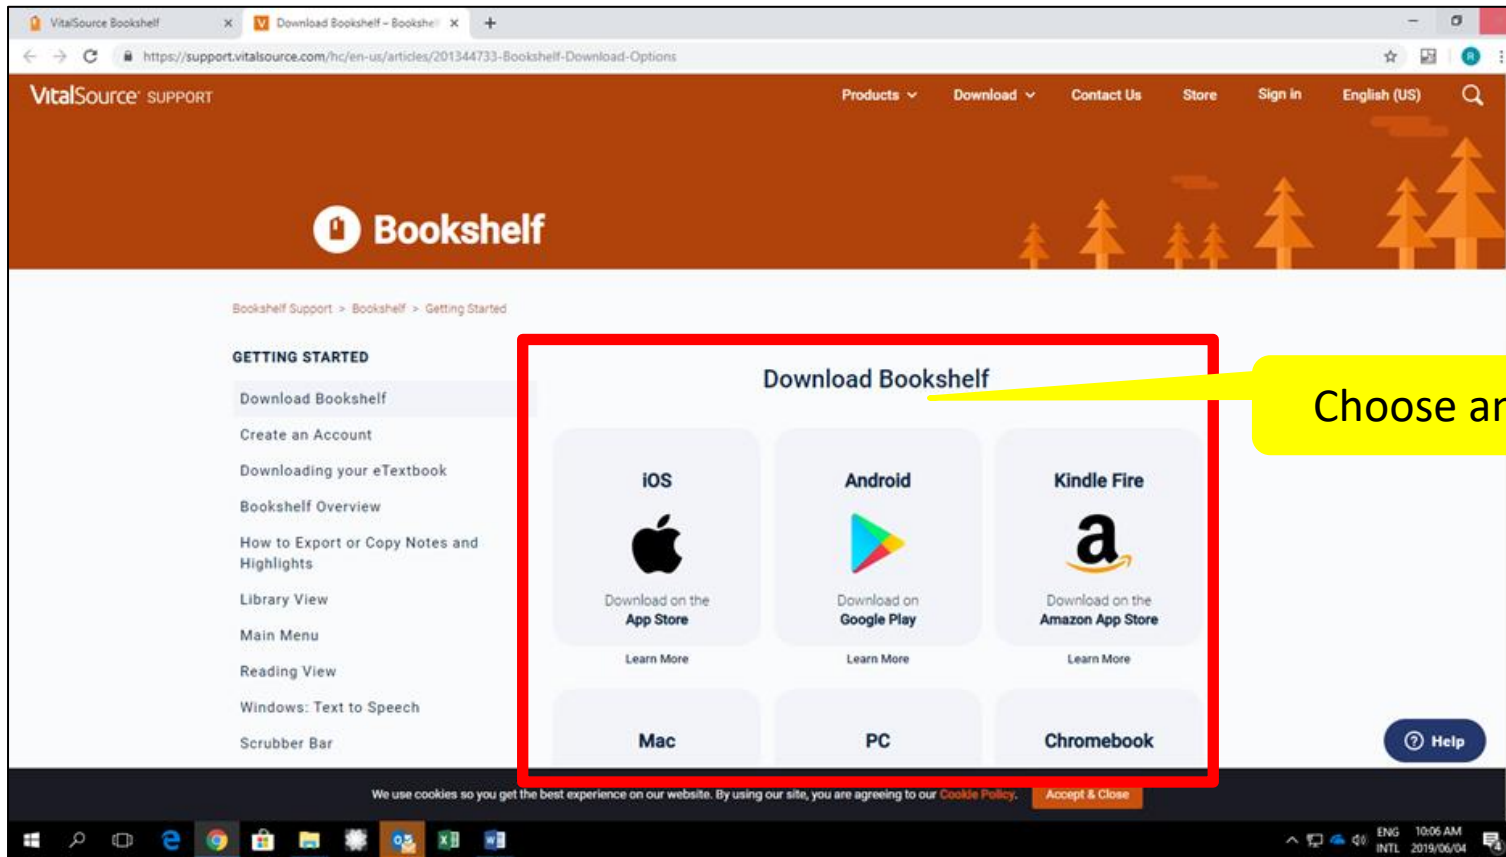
VitalSource Bookshelf ×
Download Bookshelf – Bookshel ×
+

https://support.vitalsource.com/hc/en-us/articles/201344733-Bookshelf-Download-Options

VitalSource SUPPORT
Products
Download
Contact Us
Store
Sign in
English (US)

Bookshelf

Bookshelf Support > Bookshelf > Getting Started

GETTING STARTED

Download Bookshelf

Create an Account

Downloading your eTextbook

Bookshelf Overview

How to Export or Copy Notes and Highlights

Library View

Main Menu

Reading View

Windows: Text to Speech

Scrubber Bar

Download Bookshelf

iOS
Download on the
App Store
Learn More

Android
Download on
Google Play
Learn More

Kindle Fire
Download on the
Amazon App Store
Learn More

Mac

PC

Chromebook

Choose ar

Help

We use cookies so you get the best experience on our website. By using our site, you are agreeing to our Cookie Policy. Accept & Close

ENG INTL 10:06 AM 2019/06/04